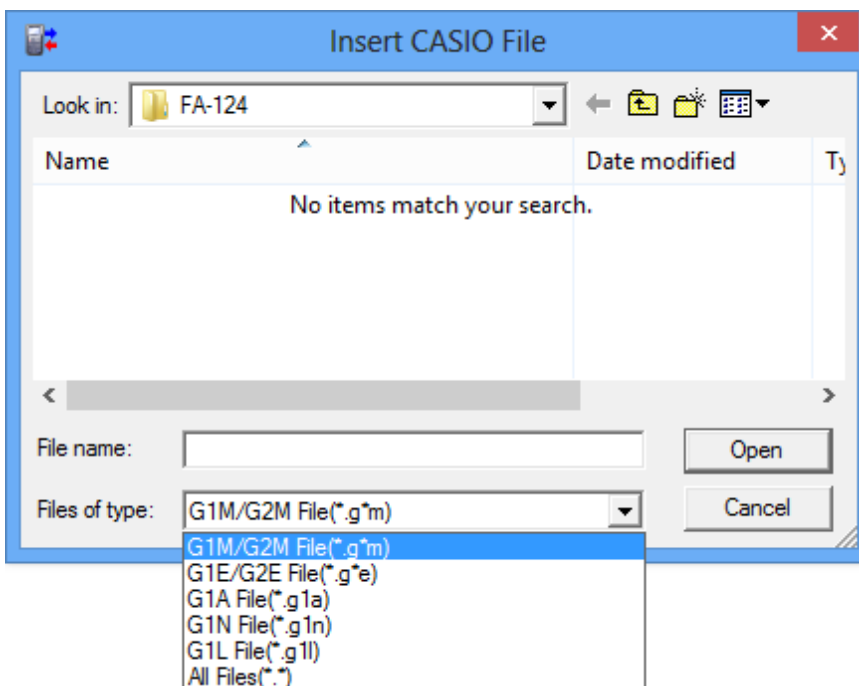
Insert CASIO File

Look in: FA-124

Name

Date modified

Ty

No items match your search.

File name:

Open

Files of type: G1M/G2M File(*.g*m)

Cancel

G1M/G2M File(*.g*m)
G1E/G2E File(*.g*e)
G1A File(*.g1a)
G1N File(*.g1n)
G1L File(*.g1l)
All Files(*.*)